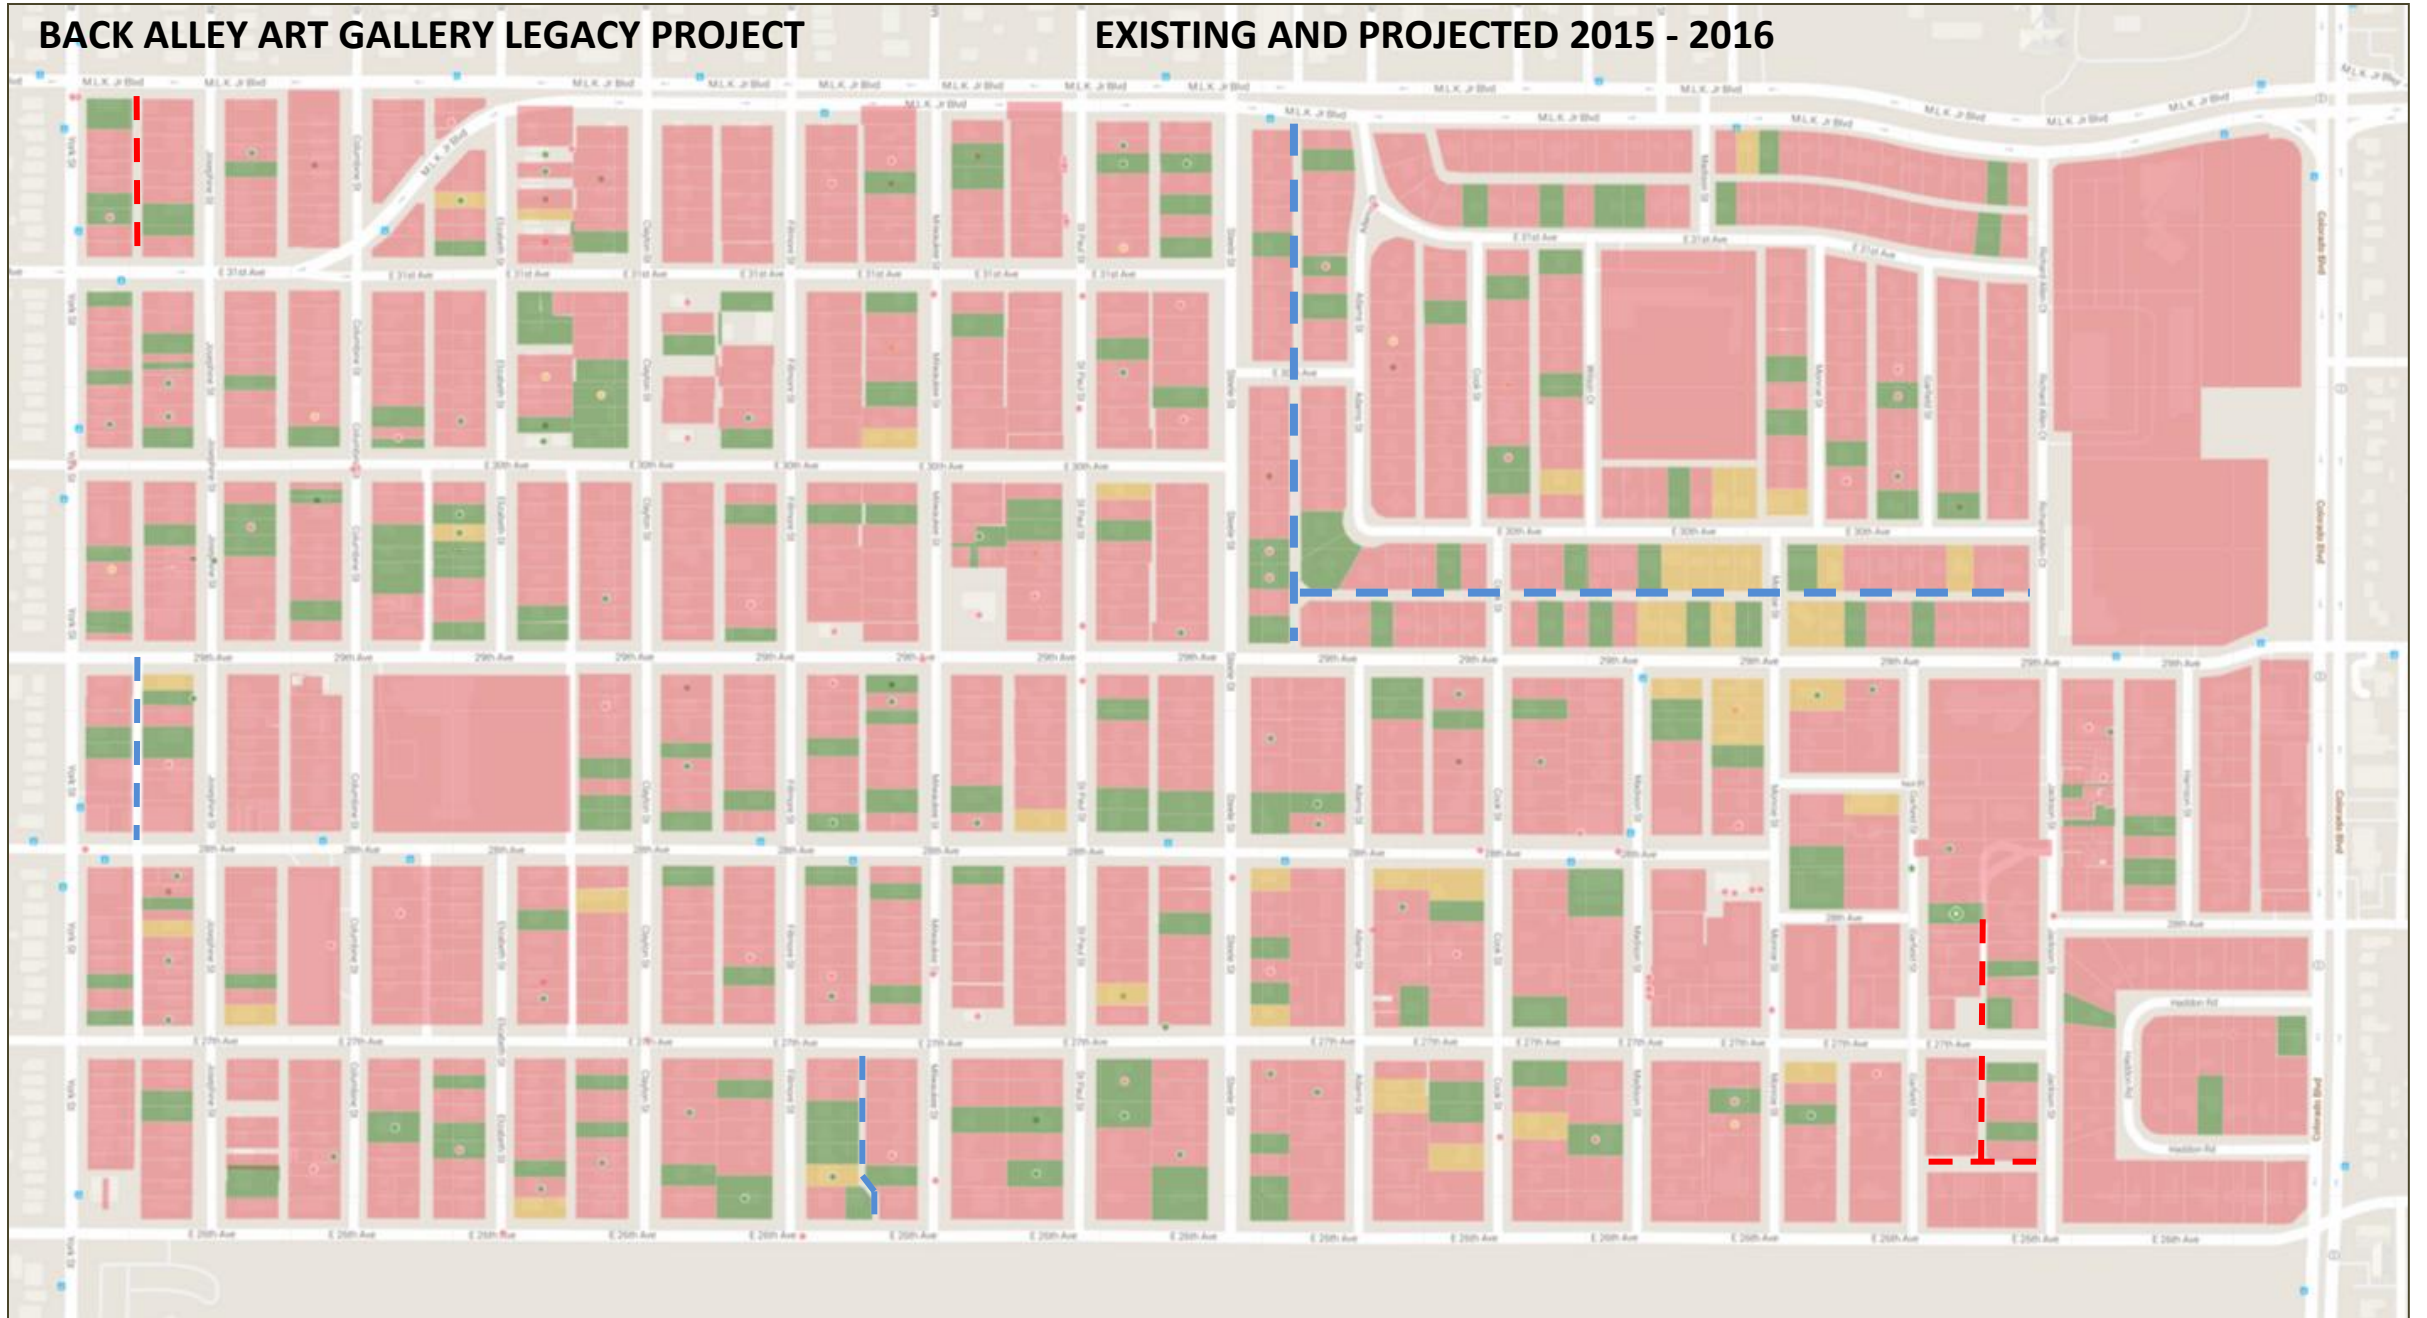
BACK ALLEY ART GALLERY LEGACY PROJECT

EXISTING AND PROJECTED 2015 - 2016

M.L.K. Jr Blvd

E 31st Ave

E 30th Ave

29th Ave

28th Ave

E 27th Ave

E 26th Ave

York St

Josephine St

Columbine St

Elizabeth St

Clayton St

Fillmore St

Milwaukee St

St Paul St

Steele St

Adams St

Cook St

Madison St

Monroe St

Garfield St

Jackson St

Harrison St

Colorado Blvd

Richard Allen Ct

Wilson Ct

Haddon Rd